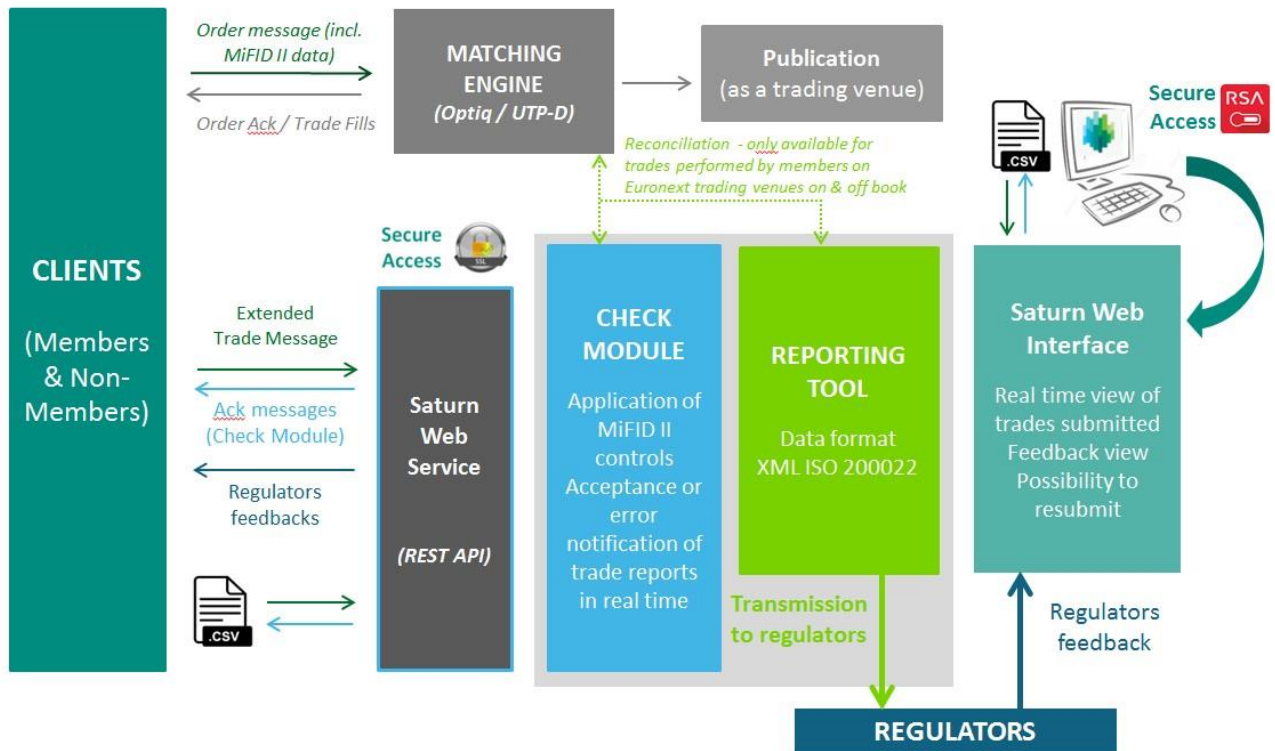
CLIENTS

(Members & Non-Members)

Order message (incl. MiFID II data)

Order Ack / Trade Fills

MATCHING ENGINE
(Optiq / UTP-D)

Publication
(as a trading venue)

Reconciliation - only available for trades performed by members on Euronext trading venues on & off book

Secure Access

.CSV

Secure Access RSA

SSL

Extended Trade Message

Ack messages (Check Module)

Regulators feedbacks

.CSV

Saturn Web Service

(REST API)

CHECK MODULE

Application of MiFID II controls Acceptance or error notification of trade reports in real time

REPORTING TOOL

Data format XML ISO 200022

Transmission to regulators

Saturn Web Interface

Real time view of trades submitted Feedback view Possibility to resubmit

Regulators feedback

REGULATORS